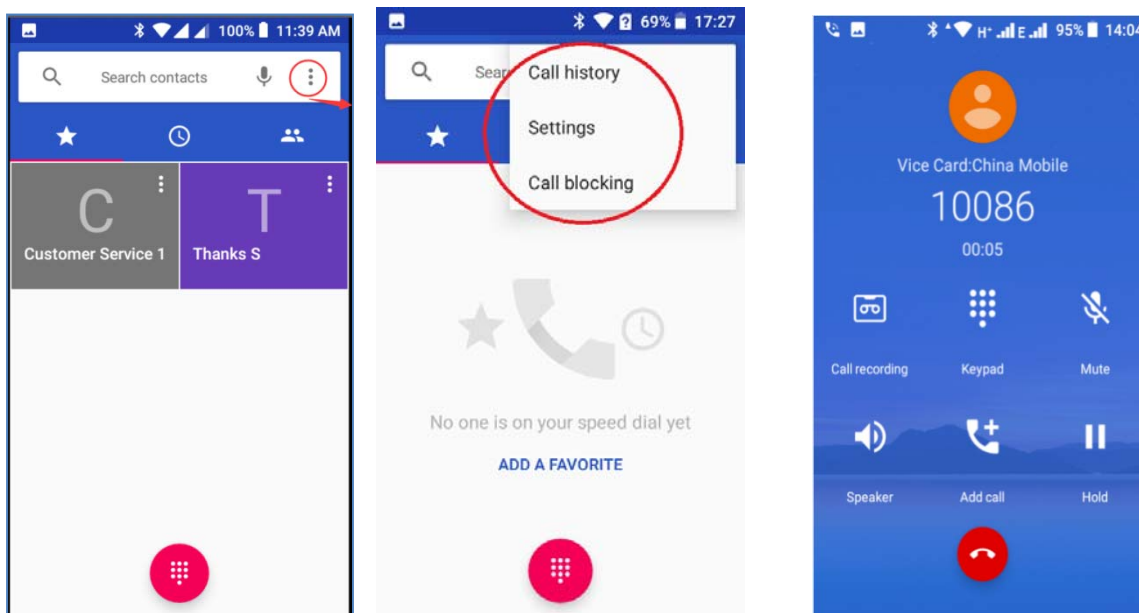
100% 11:39 AM

Search contacts

C
Customer Service 1

T
Thanks S

69% 17:27

Sear

Call history

Settings

Call blocking

No one is on your speed dial yet

ADD A FAVORITE

95% 14:04

Vice Card:China Mobile

10086

00:05

Call recording

Keypad

Mute

Speaker

Add call

Hold